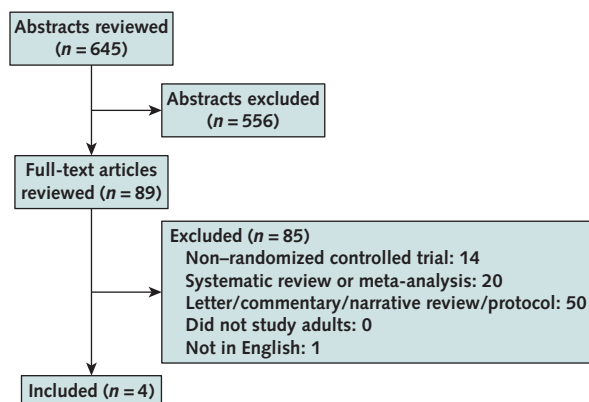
Abstracts reviewed
($n = 645$)

Abstracts excluded
($n = 556$)

Full-text articles reviewed ($n = 89$)

Excluded ($n = 85$)
Non–randomized controlled trial: 14
Systematic review or meta-analysis: 20
Letter/commentary/narrative review/protocol: 50
Did not study adults: 0
Not in English: 1

Included ($n = 4$)